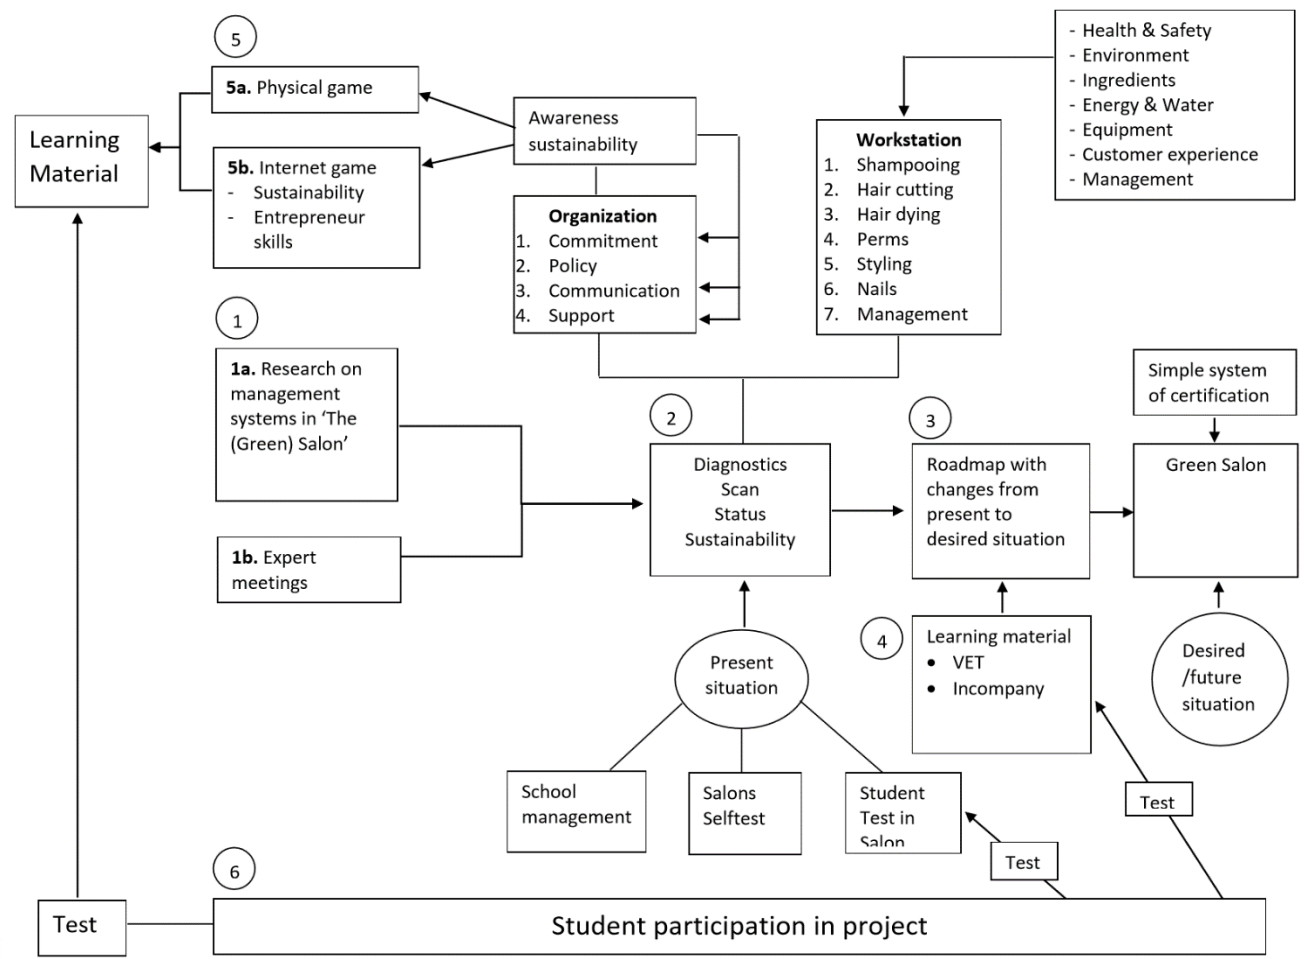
5

**5a.** Physical game

Learning Material

**5b.** Internet game
- Sustainability
- Entrepreneur skills

Awareness sustainability

**Organization**
1. Commitment
2. Policy
3. Communication
4. Support

- Health & Safety
- Environment
- Ingredients
- Energy & Water
- Equipment
- Customer experience
- Management

**Workstation**
1. Shampooing
2. Hair cutting
3. Hair dying
4. Perms
5. Styling
6. Nails
7. Management

1

**1a.** Research on management systems in 'The (Green) Salon'

**1b.** Expert meetings

2

Diagnostics Scan Status Sustainability

3

Roadmap with changes from present to desired situation

Simple system of certification

Green Salon

4

Learning material
- VET
- Incompany

Present situation

Desired /future situation

School management

Salons Selftest

Student Test in Salon

Test

Test

6

Test

Student participation in project